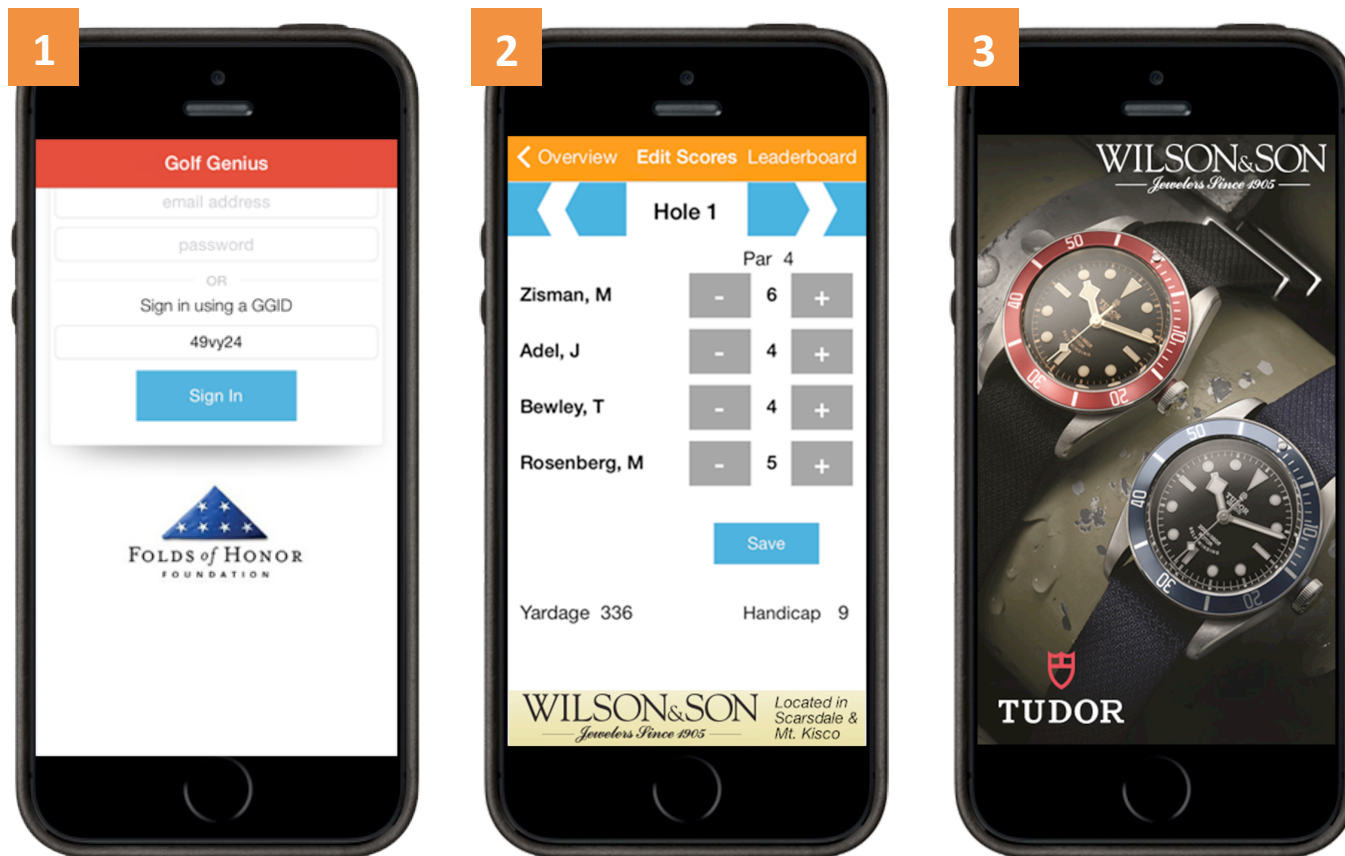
1

Golf Genius

email address

password

OR

Sign in using a GGID

49vy24

Sign In

FOLDS of HONOR
FOUNDATION

2

Overview Edit Scores Leaderboard

Hole 1

Par 4

| | | | |
|---|---|---|---|
| Zisman, M | - | 6 | + |
| Adel, J | - | 4 | + |
| Bewley, T | - | 4 | + |
| Rosenberg, M | - | 5 | + |

Save

Yardage 336 Handicap 9

WILSON&SON
Jewelers Since 1905
Located in Scarsdale & Mt. Kisco

3

WILSON&SON
Jewelers Since 1905

TUDOR